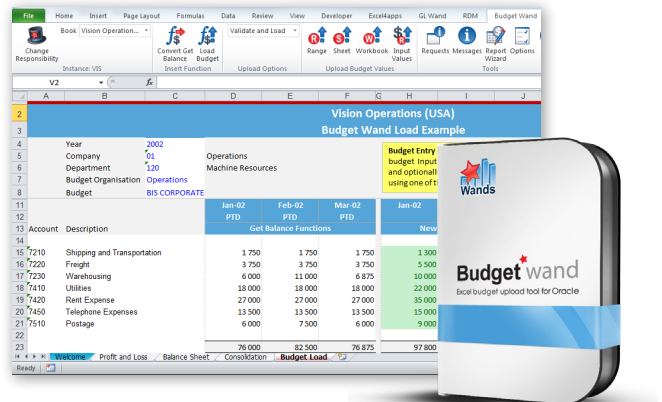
File Home Insert Page Layout Formulas Data Review View Developer Excel4apps GL Wand RDM Budget Wand

Change Responsibility Book Vision Operation... Instance: VIS

Convert Get Balance Load Budget Insert Function

Validate and Load Upload Options

Range Sheet Workbook Input Values Upload Budget Values

Requests Messages Report Wizard Options Tools

V2 $f_x$

| | A | B | C | D | E | F | G | H | J |
|---|---|---|---|---|---|---|---|---|---|
| 2 | | | | Vision Operations (USA) | | | | | |
| 3 | | | | Budget Wand Load Example | | | | | |
| 4 | | Year | 2002 | | | | | Budget Entry | |
| 5 | | Company | 01 | Operations | | | | budget Input | |
| 6 | | Department | 120 | Machine Resources | | | | and optionally | |
| 7 | | Budget Organisation | Operations | | | | | using one of t | |
| 8 | | Budget | BIS CORPORATE | | | | | | |
| 11 | | | | Jan-02 | Feb-02 | Mar-02 | | Jan-02 | |
| 12 | | | | PTD | PTD | PTD | | | |
| 13 | Account | Description | | Get Balance Functions | | | | New | |
| 15 | 7210 | Shipping and Transportation | | 1 750 | 1 750 | 1 750 | | 1 300 | |
| 16 | 7220 | Freight | | 3 750 | 3 750 | 3 750 | | 5 500 | |
| 17 | 7230 | Warehousing | | 6 000 | 11 000 | 6 875 | | 10 000 | |
| 18 | 7410 | Utilities | | 18 000 | 18 000 | 18 000 | | 22 000 | |
| 19 | 7420 | Rent Expense | | 27 000 | 27 000 | 27 000 | | 35 000 | |
| 20 | 7450 | Telephone Expenses | | 13 500 | 13 500 | 13 500 | | 15 000 | |
| 21 | 7510 | Postage | | 6 000 | 7 500 | 6 000 | | 9 000 | |
| 23 | | | | 76 000 | 82 500 | 76 875 | | 97 800 | |

Welcome Profit and Loss Balance Sheet Consolidation Budget Load

Ready

Wands

Budget wand

Excel budget upload tool for Oracle